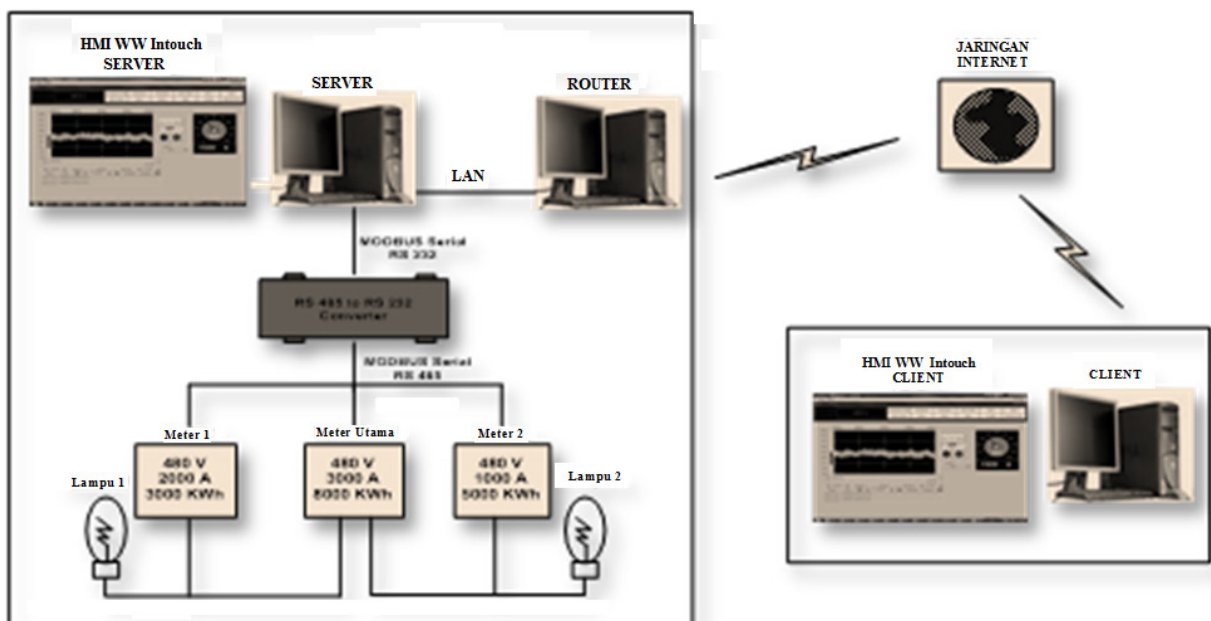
HMI WW Intouch SERVER

SERVER

ROUTER

LAN

JARINGAN INTERNET

MODBUS Serial RS 232

RS 485 to RS 232 Converter

MODBUS Serial RS 485

Meter 1

480 V
2000 A
3000 KWh

Meter Utama

480 V
3000 A
8000 KWh

Meter 2

480 V
1000 A
5000 KWh

Lampu 1

Lampu 2

HMI WW Intouch CLIENT

CLIENT